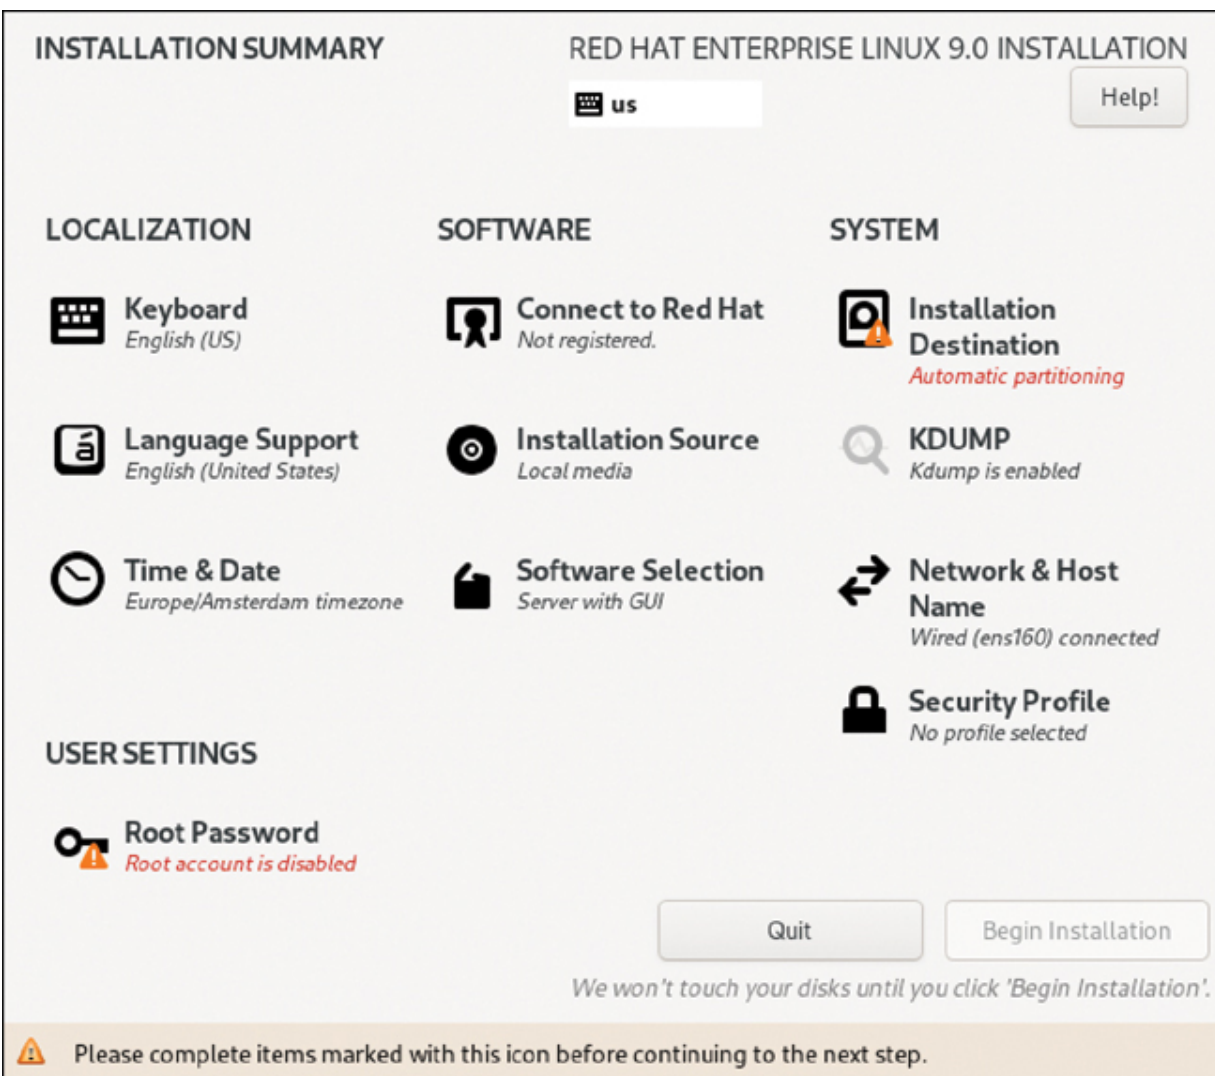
INSTALLATION SUMMARY

RED HAT ENTERPRISE LINUX 9.0 INSTALLATION

us

Help!

LOCALIZATION

Keyboard
English (US)

Language Support
English (United States)

Time & Date
Europe/Amsterdam timezone

SOFTWARE

Connect to Red Hat
Not registered.

Installation Source
Local media

Software Selection
Server with GUI

SYSTEM

Installation Destination
Automatic partitioning

KDUMP
Kdump is enabled

Network & Host Name
Wired (ens160) connected

Security Profile
No profile selected

USER SETTINGS

Root Password
Root account is disabled

Quit

Begin Installation

We won't touch your disks until you click 'Begin Installation'.

Please complete items marked with this icon before continuing to the next step.